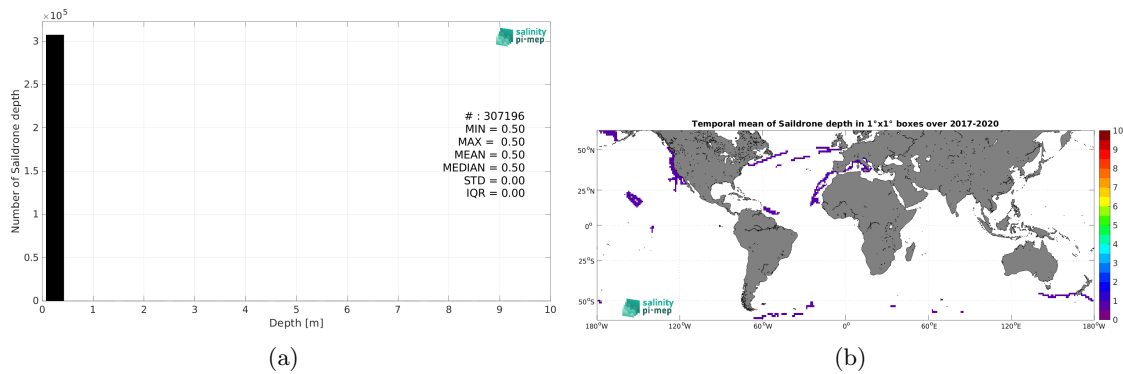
$\times 10^5$

salinity pi-mep

Number of Saildrone depth

3
2.5
2
1.5
1
0.5
0

# : 307196
MIN = 0.50
MAX = 0.50
MEAN = 0.50
MEDIAN = 0.50
STD = 0.00
IQR = 0.00

0 1 2 3 4 5 6 7 8 9 10

Depth [m]

(a)

Temporal mean of Saildrone depth in 1°x1° boxes over 2017-2020

50°N
25°N
0°
25°S
50°S

salinity pi-mep

180°W 120°W 60°W 0° 60°E 120°E 180°W

10
9
8
7
6
5
4
3
2
1
0

(b)